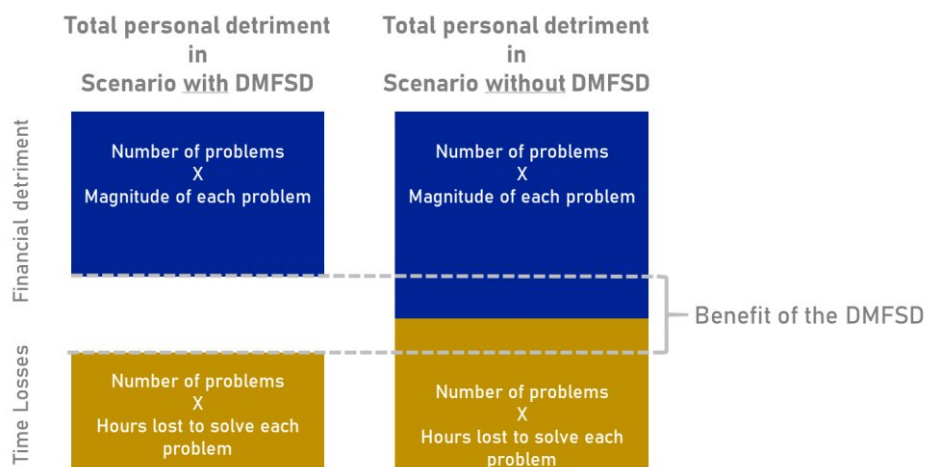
Total personal detriment in Scenario with DMFSD

Total personal detriment in Scenario without DMFSD

Financial detriment

Number of problems
X
Magnitude of each problem

Number of problems
X
Magnitude of each problem

Benefit of the DMFSD

Time Losses

Number of problems
X
Hours lost to solve each problem

Number of problems
X
Hours lost to solve each problem